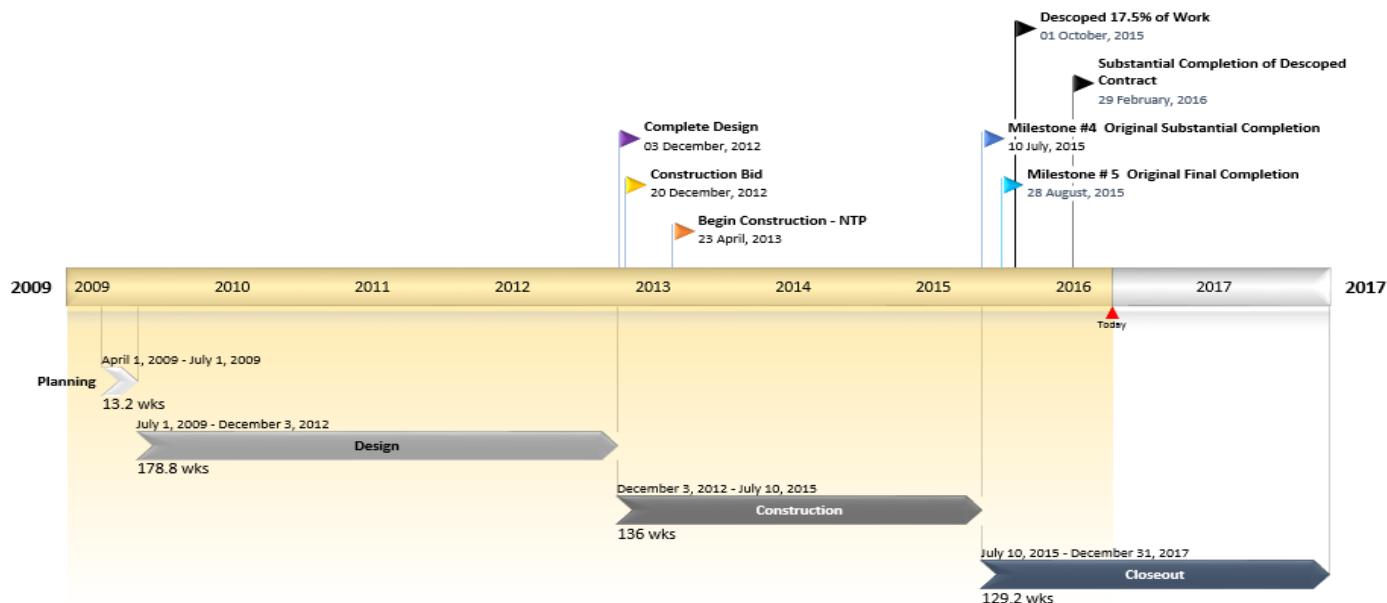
Descoped 17.5% of Work
01 October, 2015

Substantial Completion of Descoped Contract
29 February, 2016

Complete Design
03 December, 2012

Construction Bid
20 December, 2012

Begin Construction - NTP
23 April, 2013

Milestone #4 Original Substantial Completion
10 July, 2015

Milestone # 5 Original Final Completion
28 August, 2015

2009 2009 2010 2011 2012 2013 2014 2015 2016 2017 2017

Today

April 1, 2009 - July 1, 2009
Planning
13.2 wks

July 1, 2009 - December 3, 2012
Design
178.8 wks

December 3, 2012 - July 10, 2015
Construction
136 wks

July 10, 2015 - December 31, 2017
Closeout
129.2 wks